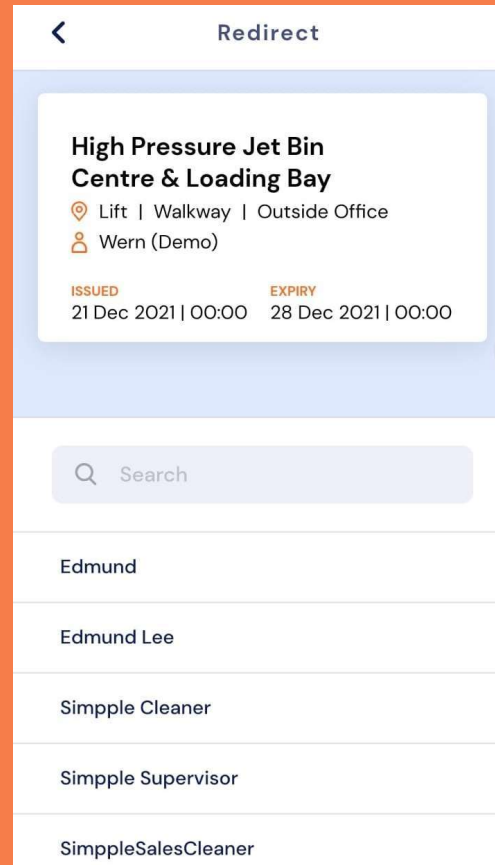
<

Redirect

High Pressure Jet Bin Centre & Loading Bay

Lift | Walkway | Outside Office

Wern (Demo)

ISSUED
21 Dec 2021 | 00:00

EXPIRY
28 Dec 2021 | 00:00

Search

Edmund

Edmund Lee

Simpple Cleaner

Simpple Supervisor

SimppleSalesCleaner